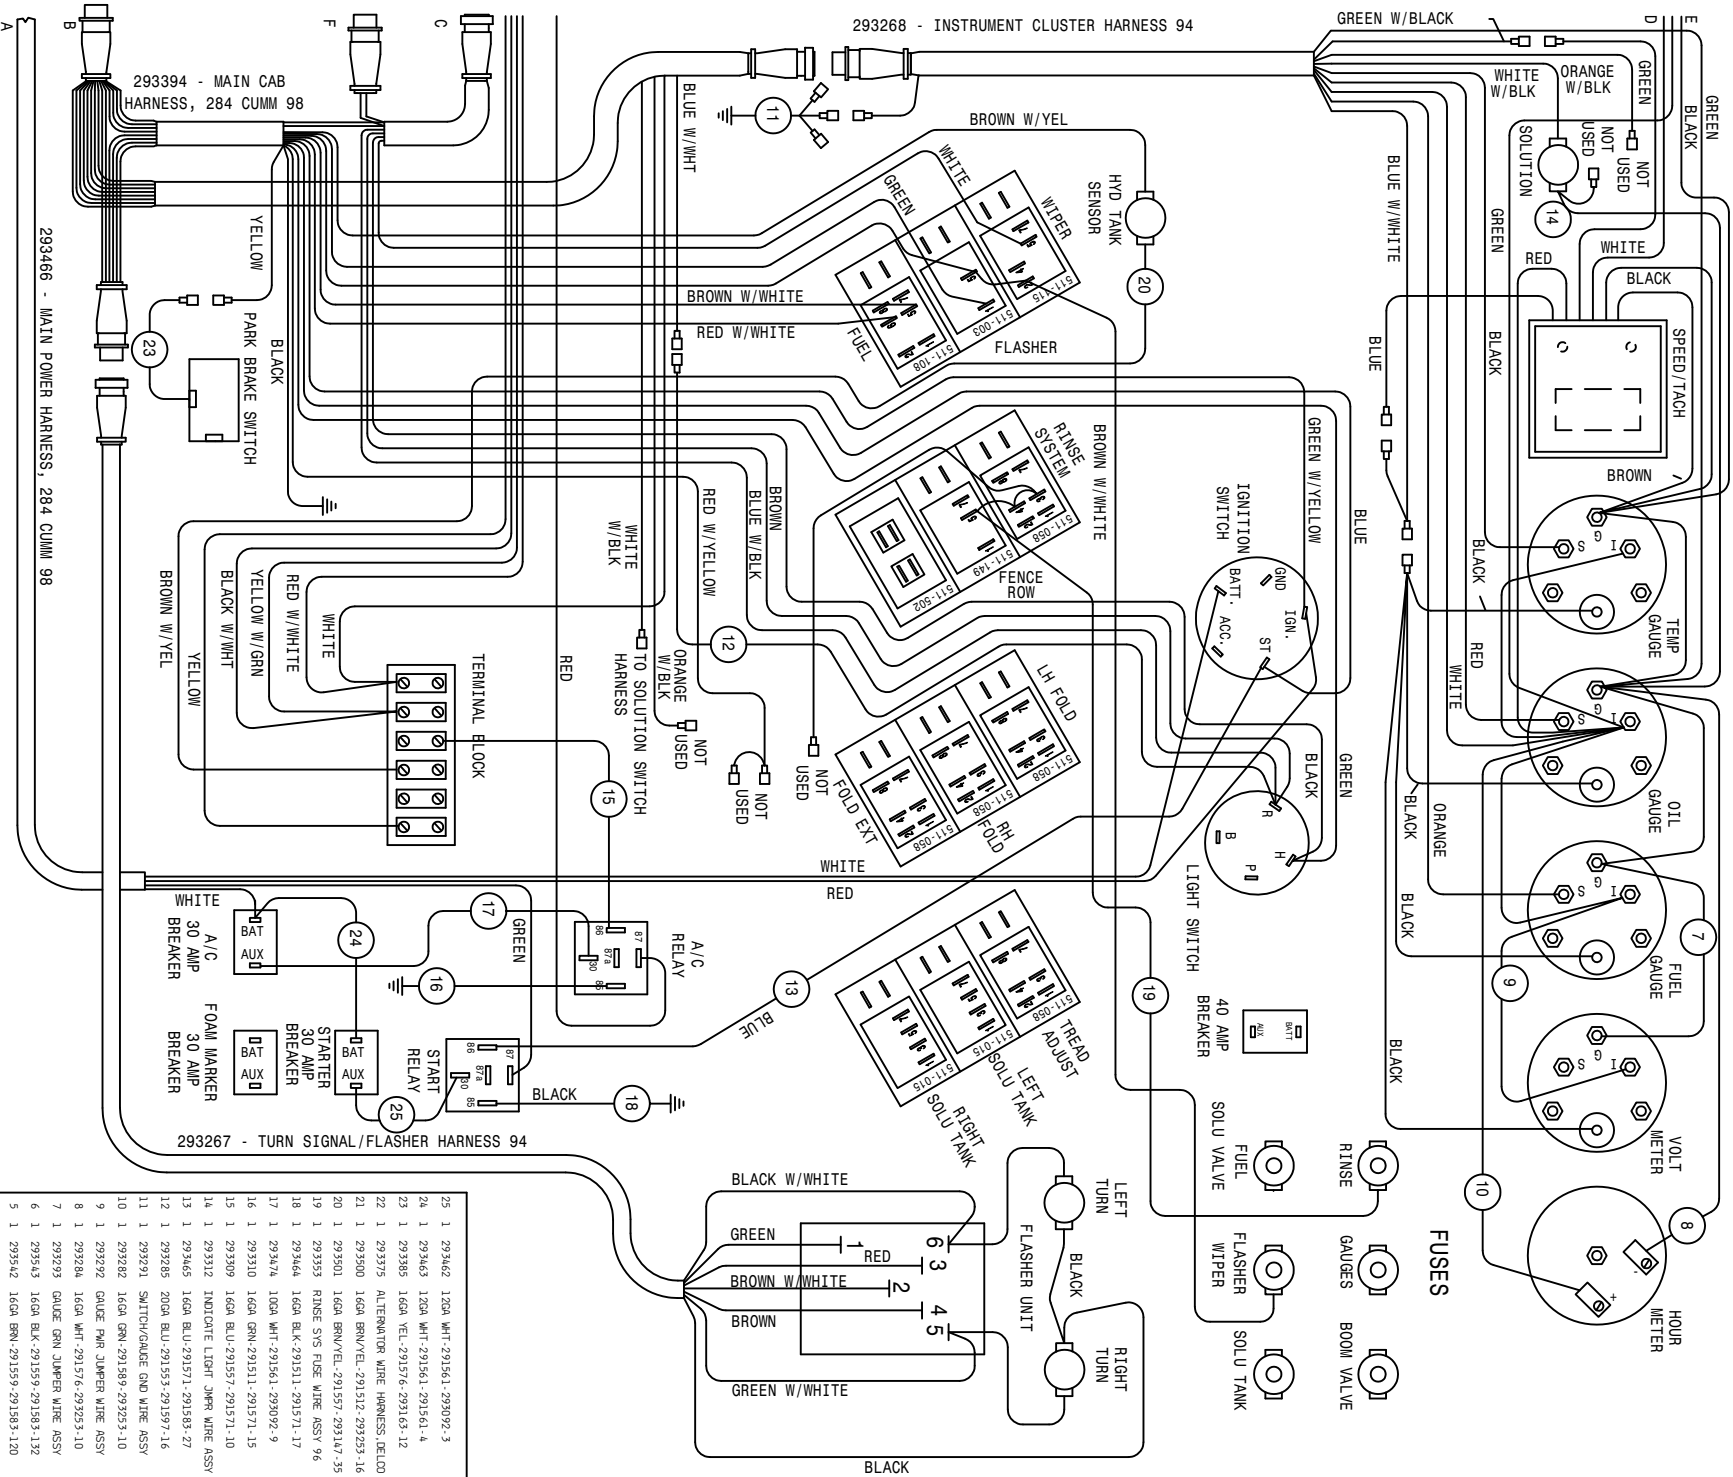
A
B
F
C
293394 - MAIN CAB HARNESS, 284 CUMM 98
293268 - INSTRUMENT CLUSTER HARNESS 94
GREEN W/BLACK
D
E
WHITE W/BLK
ORANGE W/BLK
GREEN
GREEN BLACK
NOT USED
NOT USED
SOLUTION
14
11
BLUE W/WHT
BROWN W/YEL
HYD TANK SENSOR
WHITE
GREEN
WIPER
511-115
511-003
FLASHER
FUEL
511-108
20
BLUE W/WHITE
GREEN
WHITE
RED
BLACK
SPEED/TACH
YELLOW
BROWN W/WHITE
RED W/WHITE
293466 - MAIN POWER HARNESS, 284 CUMM 98
23
PARK BRAKE SWITCH
BLACK
BLUE
BLACK
RINSE SYSTEM
BROWN W/WHITE
GREEN W/YELLOW
BLUE
511-058
511-149
511-502
FENCE ROW
IGNITION SWITCH
GND
BATT.
IGN.
ACC.
ST
BROWN
BLACK
S
G
I
TEMP GAUGE
WHITE
RED
BROWN W/YEL
BLACK W/WHT
YELLOW W/GRN
RED W/WHITE
WHITE
YELLOW
WHITE W/BLK
RED W/YELLOW
BLUE W/BLK
BROWN
TO SOLUTION SWITCH HARNESS
ORANGE W/BLK
12
RED
TERMINAL BLOCK
NOT USED
NOT USED
NOT USED
LH FOLD
511-058
RH FOLD
511-058
FOLD EXT
511-058
BLACK
GREEN
R
B
P
H
LIGHT SWITCH
OIL GAUGE
BLACK
ORANGE
15
WHITE
RED
WHITE
BAT
AUX
A/C 30 AMP BREAKER
24
17
GREEN
86
87
87a
30
85
A/C RELAY
16
13
BLUE
TREAD ADJUST
511-058
LEFT SOLU TANK
511-015
RIGHT SOLU TANK
511-015
19
40 AMP BREAKER
AUX
BATT
BLACK
7
FUEL GAUGE
9
BAT
AUX
FOAM MARKER 30 AMP BREAKER
BAT
AUX
STARTER 30 AMP BREAKER
START RELAY
86
87
87a
30
85
25
BLACK
18
VOLT METER
293267 - TURN SIGNAL/FLASHER HARNESS 94
FUEL SOLU VALVE
RINSE
10
FUSES
BLACK W/WHITE
LEFT TURN
GREEN
1 RED
6 3
FLASHER UNIT
BLACK
BROWN W/WHITE
2
BROWN
4 5
RIGHT TURN
GREEN W/WHITE
BLACK
FLASHER WIPER
GAUGES
SOLU TANK
BOOM VALVE
HOUR METER
8
+
-
25 1 293462 12GA WHT-291561-293092-3
24 1 293463 12GA WHT-291561-291561-4
23 1 293385 16GA YEL-291576-293163-12
22 1 293375 ALTERNATOR WIRE HARNESS,DELCO
21 1 293500 16GA BRN/YEL-291512-293253-16
20 1 293501 16GA BRN/YEL-291557-293147-35
19 1 293353 RINSE SYS FUSE WIRE ASSY 96
18 1 293464 16GA BLK-291511-291571-17
17 1 293474 10GA WHT-291561-293092-9
16 1 293310 16GA GRN-291511-291571-15
15 1 293309 16GA BLU-291557-291571-10
14 1 293312 INDICATE LIGHT JMPR WIRE ASSY
13 1 293465 16GA BLU-291571-291583-27
12 1 293285 20GA BLU-291553-291597-16
11 1 293291 SWITCH/GAUGE GND WIRE ASSY
10 1 293282 16GA GRN-291589-293253-10
9 1 293292 GAUGE PWR JUMPER WIRE ASSY
8 1 293284 16GA WHT-291576-293253-10
7 1 293293 GAUGE GRN JUMPER WIRE ASSY
6 1 293543 16GA BLK-291559-291583-132
5 1 293542 16GA BRN-291559-291583-120